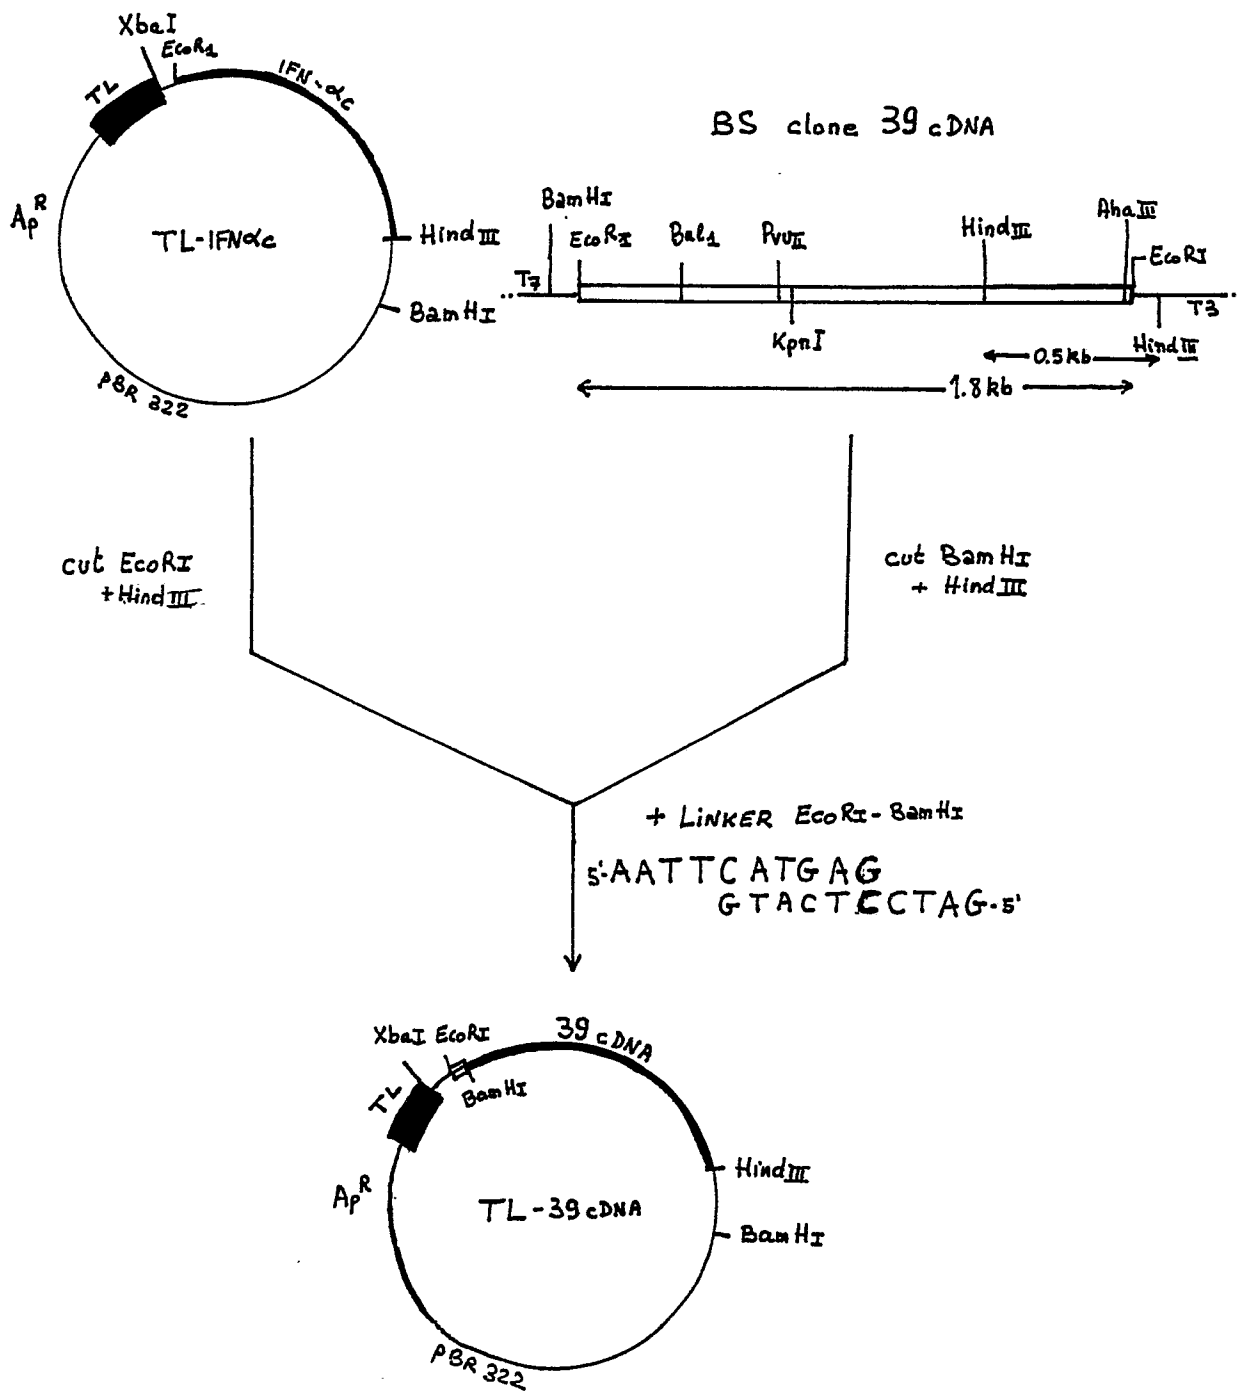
XbaI
EcoR1
TL
IFN-$\alpha_c$
Ap$^R$
TL-IFN$\alpha$c
HindIII
BamHI
pBR 322

BS clone 39 cDNA

BamHI
EcoRI
Bal1
PvuII
HindIII
AhaIII
EcoRI
T7
T3
KpnI
HindIII
0.5kb
1.8kb

cut EcoRI + HindIII

cut BamHI + HindIII

+ LINKER EcoRI - BamHI
5'-AATTCATGAG
GTACTCCTAG-5'

XbaI EcoRI
39 cDNA
TL
BamHI
Ap$^R$
TL-39cDNA
HindIII
BamHI
pBR 322